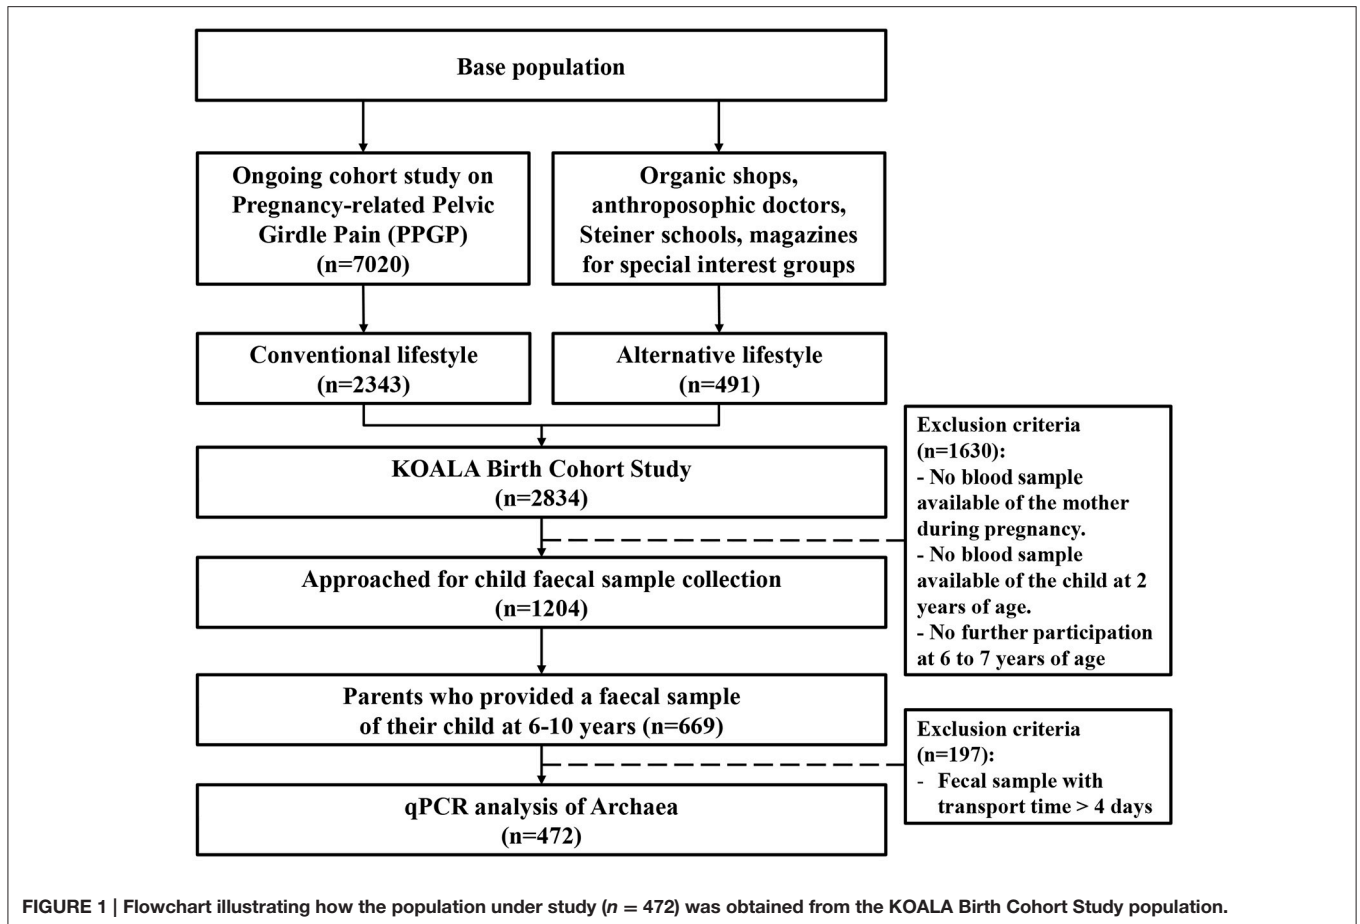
Base population

Ongoing cohort study on Pregnancy-related Pelvic Girdle Pain (PPGP) (n=7020)

Organic shops, anthroposophic doctors, Steiner schools, magazines for special interest groups

Conventional lifestyle (n=2343)

Alternative lifestyle (n=491)

KOALA Birth Cohort Study (n=2834)

Exclusion criteria (n=1630):
- No blood sample available of the mother during pregnancy.
- No blood sample available of the child at 2 years of age.
- No further participation at 6 to 7 years of age

Approached for child faecal sample collection (n=1204)

Parents who provided a faecal sample of their child at 6-10 years (n=669)

Exclusion criteria (n=197):
- Fecal sample with transport time > 4 days

qPCR analysis of Archaea (n=472)

FIGURE 1 | Flowchart illustrating how the population under study ($n = 472$) was obtained from the KOALA Birth Cohort Study population.